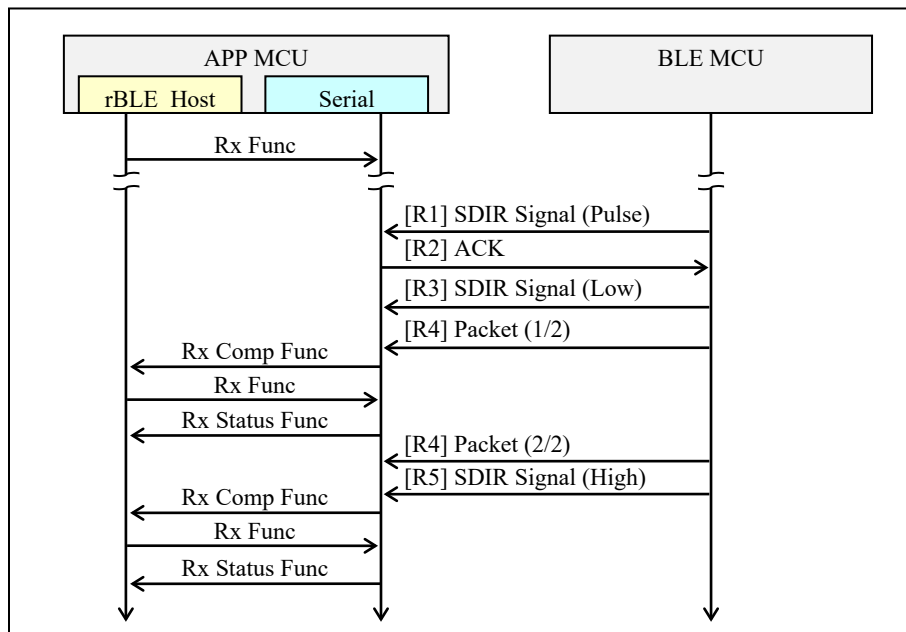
APP MCU

rBLE Host

Serial

BLE MCU

Rx Func

[R1] SDIR Signal (Pulse)

[R2] ACK

[R3] SDIR Signal (Low)

[R4] Packet (1/2)

Rx Comp Func

Rx Func

Rx Status Func

[R4] Packet (2/2)

[R5] SDIR Signal (High)

Rx Comp Func

Rx Func

Rx Status Func